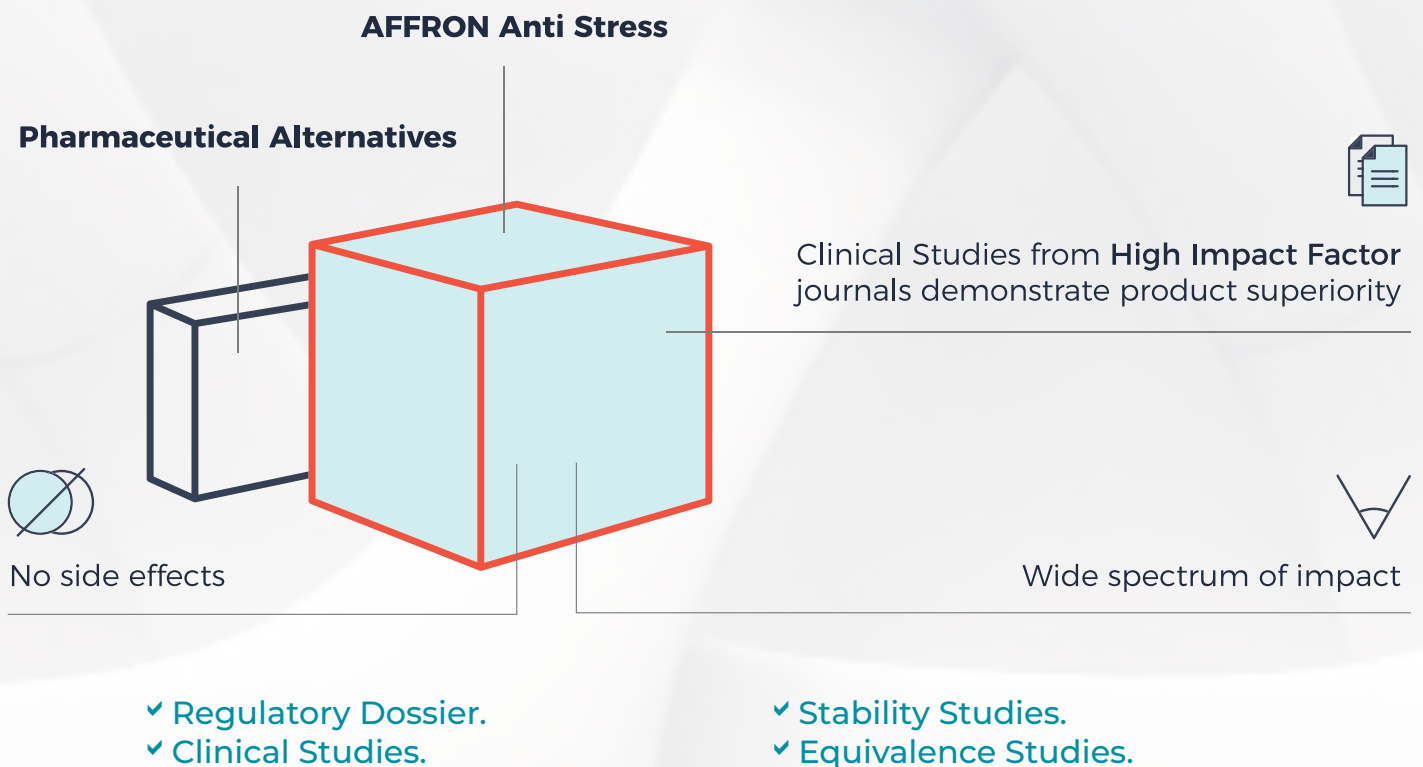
AFFRON Anti Stress

Pharmaceutical Alternatives

Clinical Studies from **High Impact Factor** journals demonstrate product superiority

No side effects

Wide spectrum of impact

✔ Regulatory Dossier.
✔ Clinical Studies.

✔ Stability Studies.
✔ Equivalence Studies.